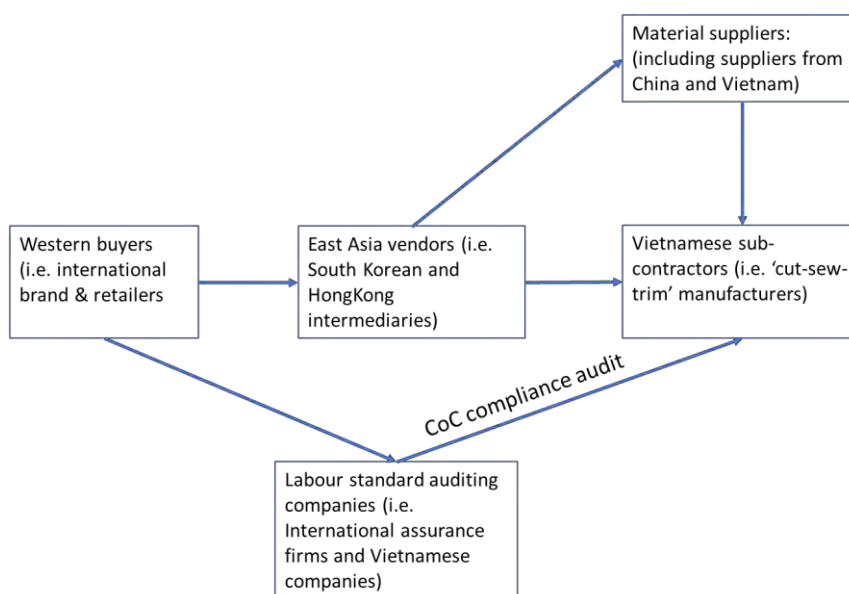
Material suppliers: (including suppliers from China and Vietnam)

Western buyers (i.e. international brand & retailers

East Asia vendors (i.e. South Korean and HongKong intermediaries)

Vietnamese subcontractors (i.e. 'cut-sew-trim' manufacturers)

CoC compliance audit

Labour standard auditing companies (i.e. International assurance firms and Vietnamese companies)